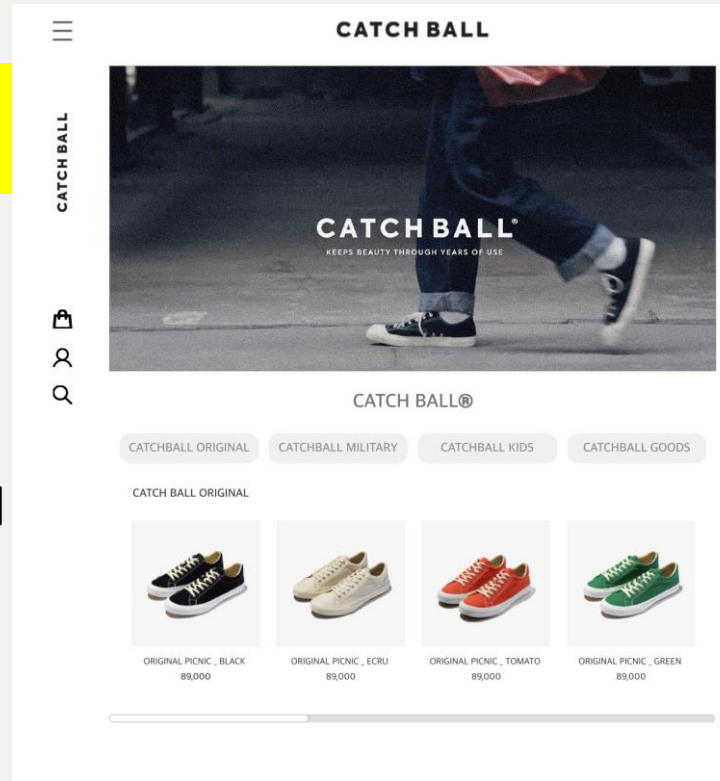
CATCH BALL

CATCH BALL

CATCH BALL®
KEEPS BEAUTY THROUGH YEARS OF USE

CATCH BALL®

CATCHBALL ORIGINAL
CATCHBALL MILITARY
CATCHBALL KIDS
CATCHBALL GOODS

CATCH BALL ORIGINAL

ORIGINAL PICNIC _ BLACK
89,000

ORIGINAL PICNIC _ ECRU
89,000

ORIGINAL PICNIC _ TOMATO
89,000

ORIGINAL PICNIC _ GREEN
89,000